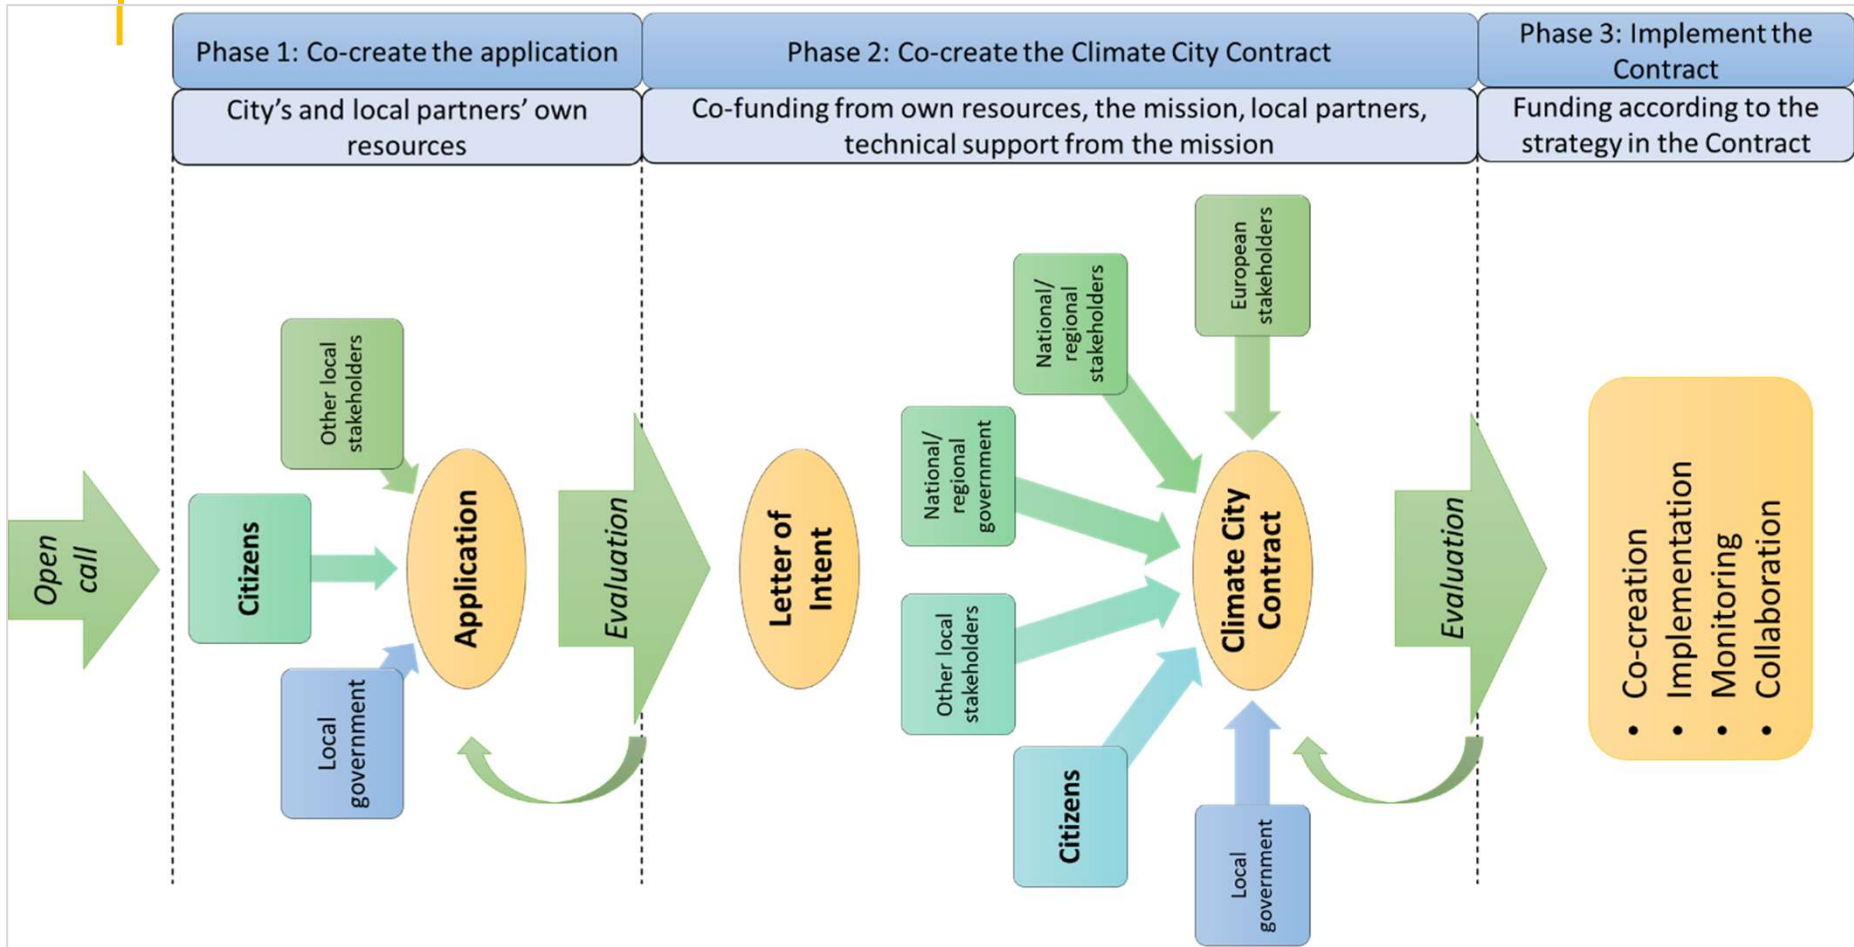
Phase 1: Co-create the application

City's and local partners' own resources

Phase 2: Co-create the Climate City Contract

Co-funding from own resources, the mission, local partners, technical support from the mission

Phase 3: Implement the Contract

Funding according to the strategy in the Contract

Open call

Other local stakeholders

Citizens

Local government

Application

Evaluation

Letter of Intent

National/ regional stakeholders

European stakeholders

National/ regional government

Other local stakeholders

Citizens

Local government

Climate City Contract

Evaluation

• Co-creation
• Implementation
• Monitoring
• Collaboration